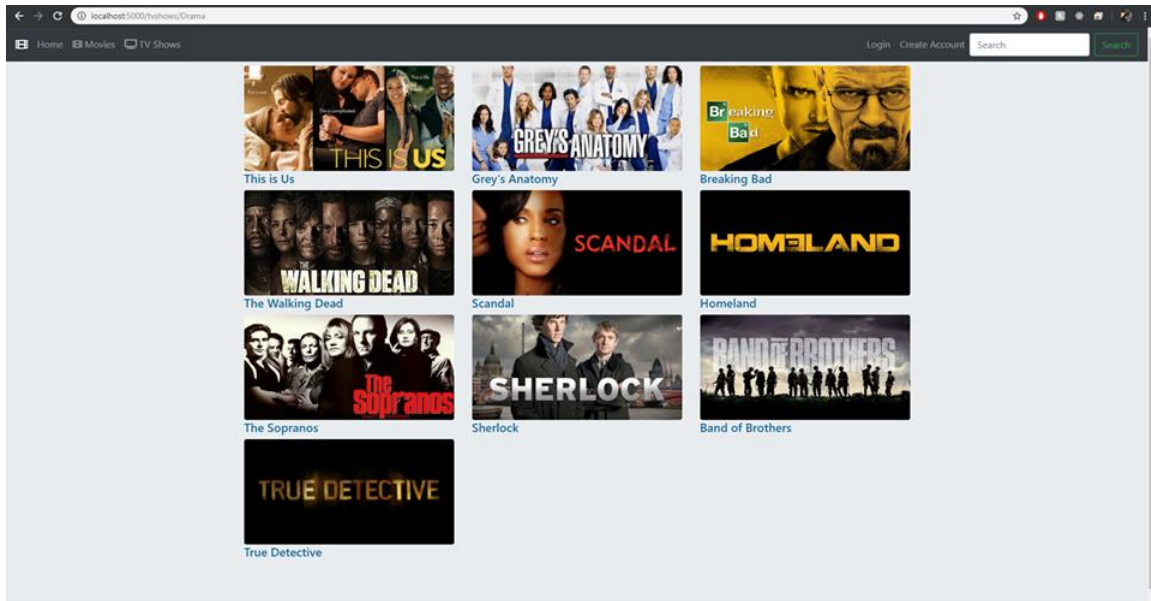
localhost:5000/tvshows/Drama

Home Movies TV Shows

Login Create Account Search Search

THIS IS US
This is Us

GREY'S ANATOMY
Grey's Anatomy

Breaking Bad
Breaking Bad

THE WALKING DEAD
The Walking Dead

SCANDAL
Scandal

HOMELAND
Homeland

The Sopranos
The Sopranos

SHERLOCK
Sherlock

BAND OF BROTHERS
Band of Brothers

TRUE DETECTIVE
True Detective